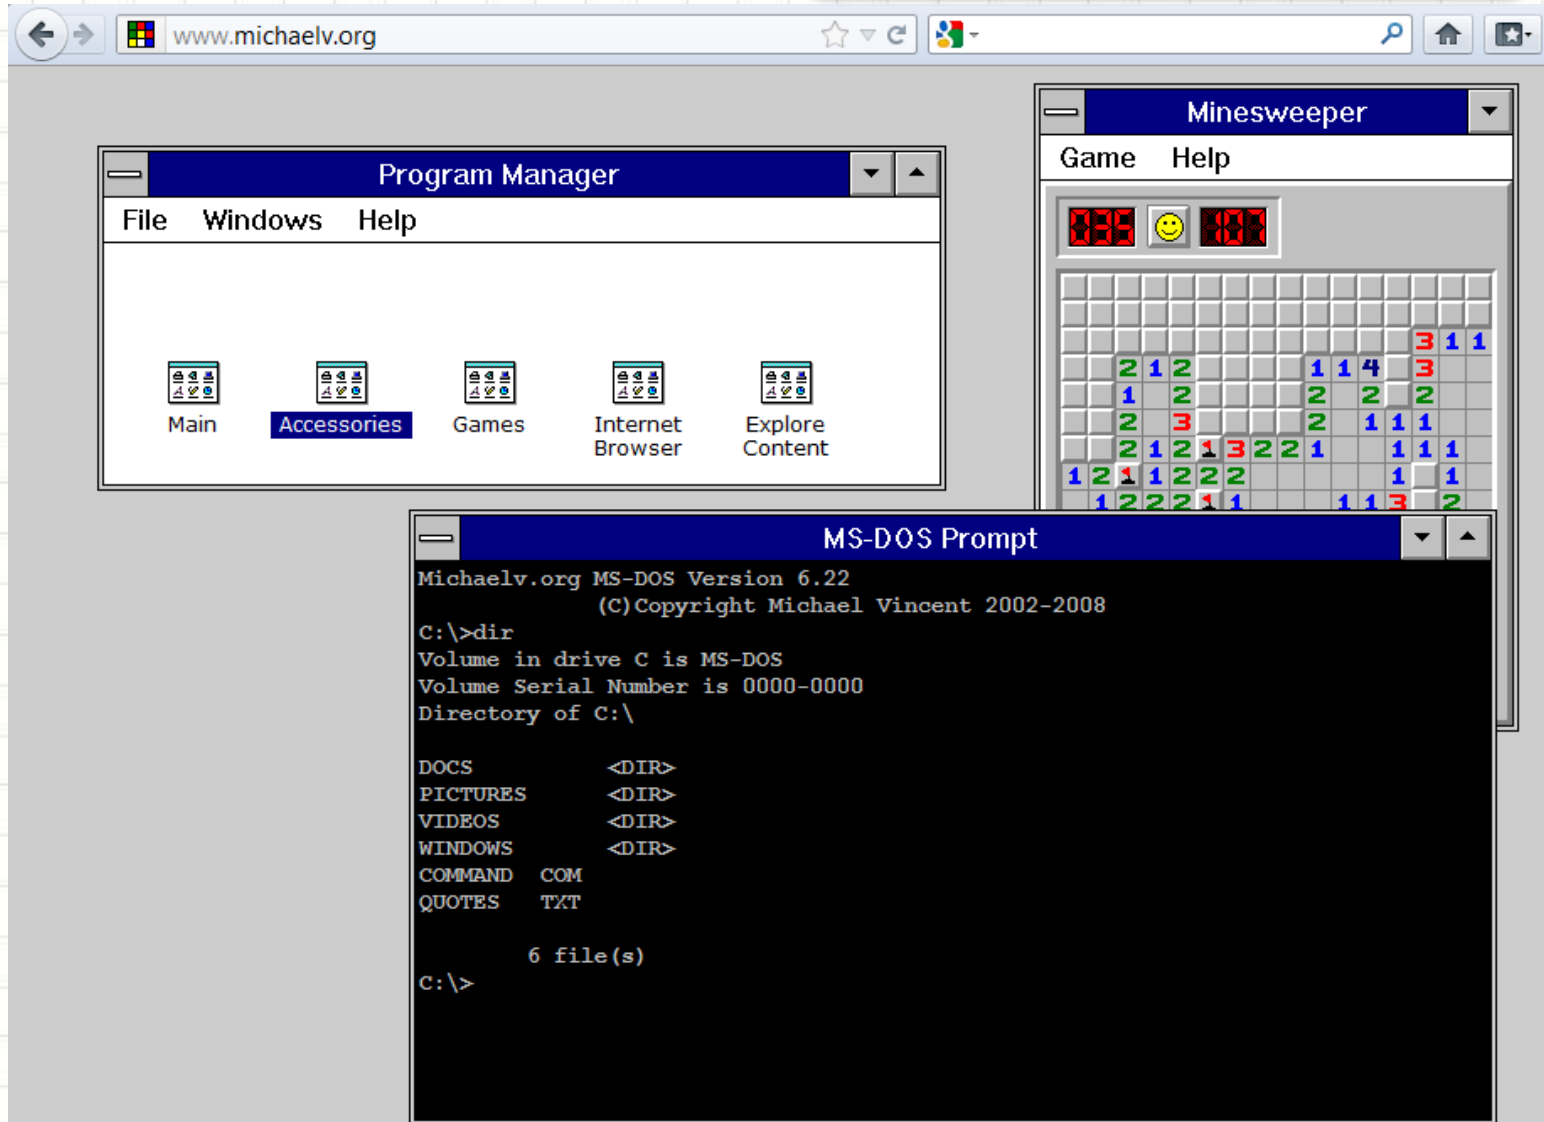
www.michaelv.org

Program Manager

File Windows Help

Main

Accessories

Games

Internet Browser

Explore Content

Minesweeper

Game Help

035

103

MS-DOS Prompt

Michaelv.org MS-DOS Version 6.22
(C)Copyright Michael Vincent 2002-2008
C:\>dir
Volume in drive C is MS-DOS
Volume Serial Number is 0000-0000
Directory of C:\

DOCS <DIR>
PICTURES <DIR>
VIDEOS <DIR>
WINDOWS <DIR>
COMMAND COM
QUOTES TXT

6 file(s)
C:\>